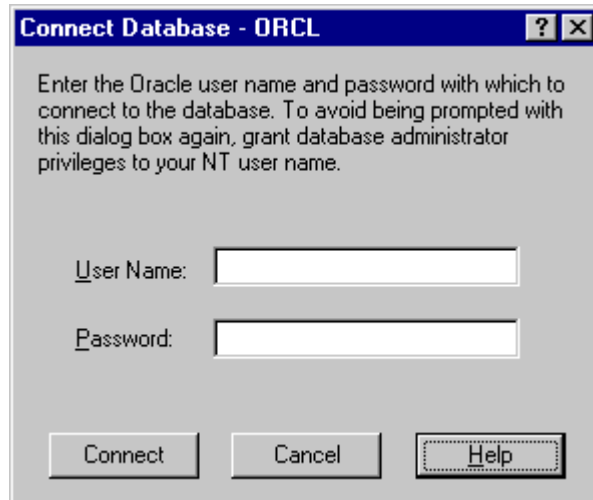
Connect Database - ORCL

? X

Enter the Oracle user name and password with which to connect to the database. To avoid being prompted with this dialog box again, grant database administrator privileges to your NT user name.

User Name:

Password:

Connect

Cancel

Help